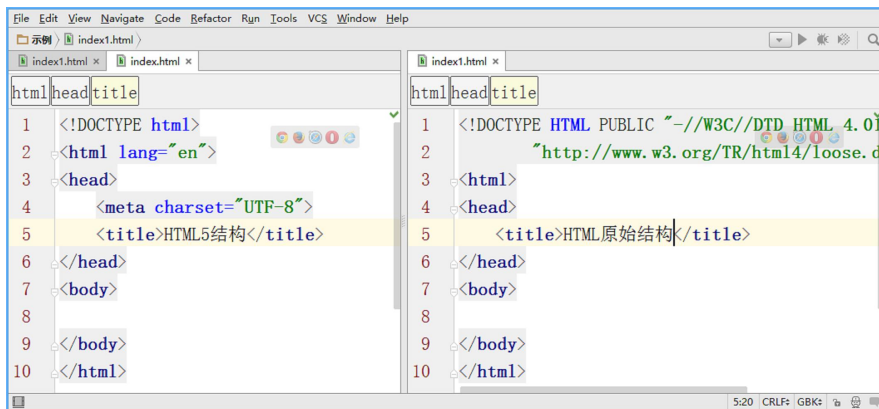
File Edit View Navigate Code Refactor Run Tools VCS Window Help

示例 〉 index1.html 〉

index1.html × index.html ×

html head title

1 <!DOCTYPE html>
2 <html lang="en">
3 <head>
4 <meta charset="UTF-8">
5 <title>HTML5结构</title>
6 </head>
7 <body>
8
9 </body>
10 </html>

index1.html ×

html head title

1 <!DOCTYPE HTML PUBLIC "-//W3C//DTD HTML 4.0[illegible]
2 "http://www.w3.org/TR/html4/loose.d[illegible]
3 <html>
4 <head>
5 <title>HTML原始结构</title>
6 </head>
7 <body>
8
9 </body>
10 </html>

5:20 CRLF: GBK: